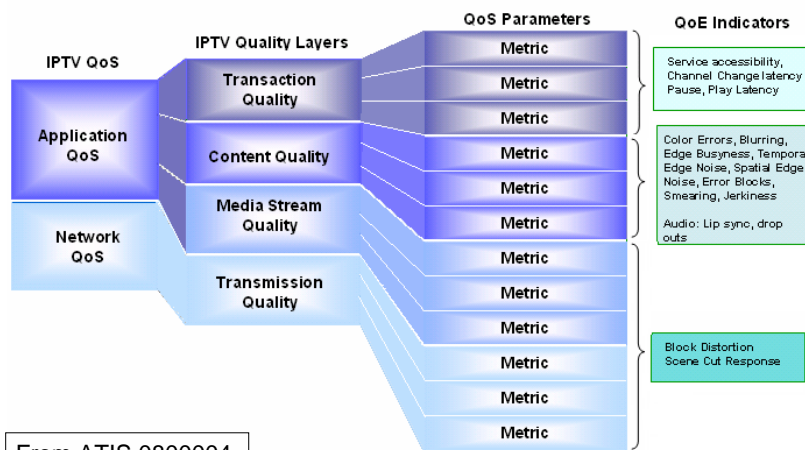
IPTV QoS

IPTV Quality Layers

QoS Parameters

QoE Indicators

Application QoS

Network QoS

Transaction Quality

Content Quality

Media Stream Quality

Transmission Quality

Metric

Metric

Metric

Metric

Metric

Metric

Metric

Metric

Metric

Metric

Metric

Metric

Service accessibility, Channel Change latency Pause, Play Latency

Color Errors, Blurring, Edge Busyness, Tempora Edge Noise, Spatial Edge Noise, Error Blocks, Smearing, Jerkiness

Audio: Lip sync, drop outs

Block Distortion Scene Cut Response

From ATIS 0800004